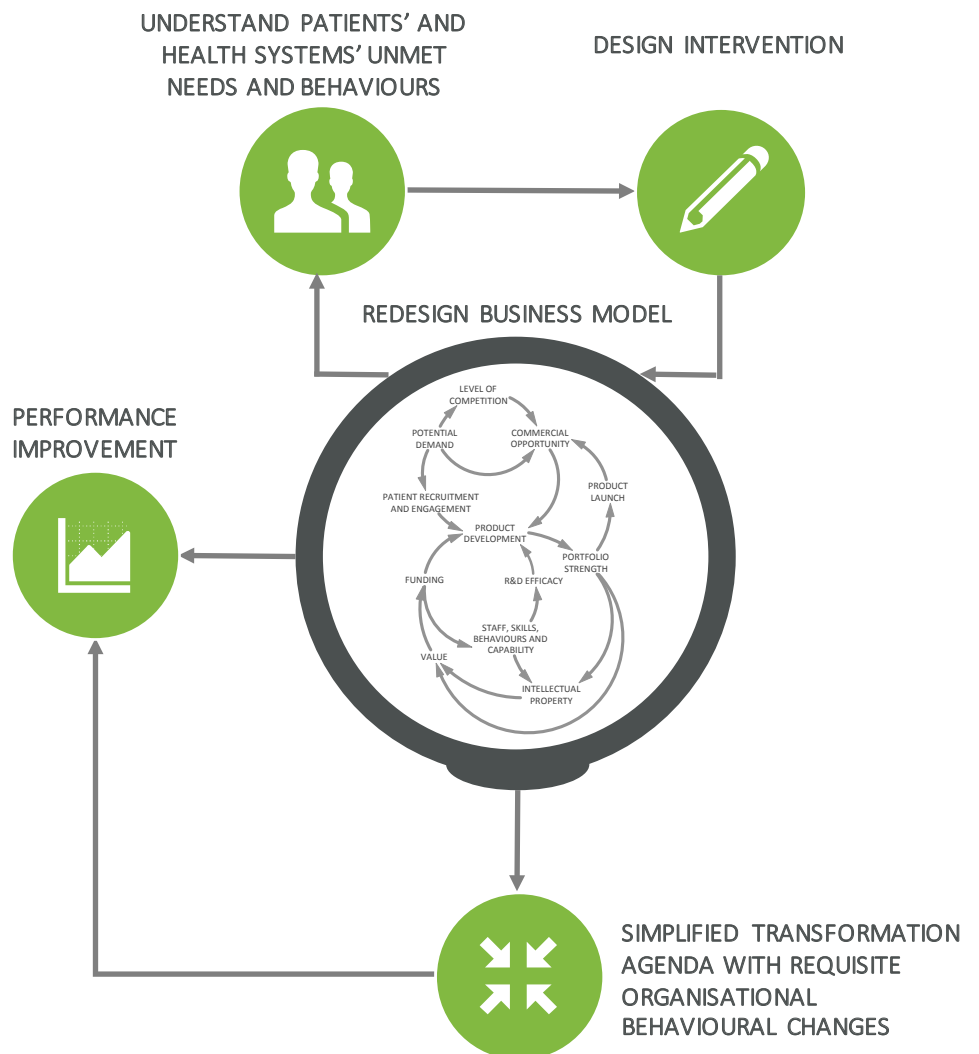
UNDERSTAND PATIENTS' AND HEALTH SYSTEMS' UNMET NEEDS AND BEHAVIOURS

DESIGN INTERVENTION

REDESIGN BUSINESS MODEL

PERFORMANCE IMPROVEMENT

LEVEL OF COMPETITION
POTENTIAL DEMAND
COMMERCIAL OPPORTUNITY
PRODUCT LAUNCH
PATIENT RECRUITMENT AND ENGAGEMENT
PRODUCT DEVELOPMENT
PORTFOLIO STRENGTH
FUNDING
R&D EFFICACY
STAFF, SKILLS, BEHAVIOURS AND CAPABILITY
VALUE
INTELLECTUAL PROPERTY

SIMPLIFIED TRANSFORMATION AGENDA WITH REQUISITE ORGANISATIONAL BEHAVIOURAL CHANGES